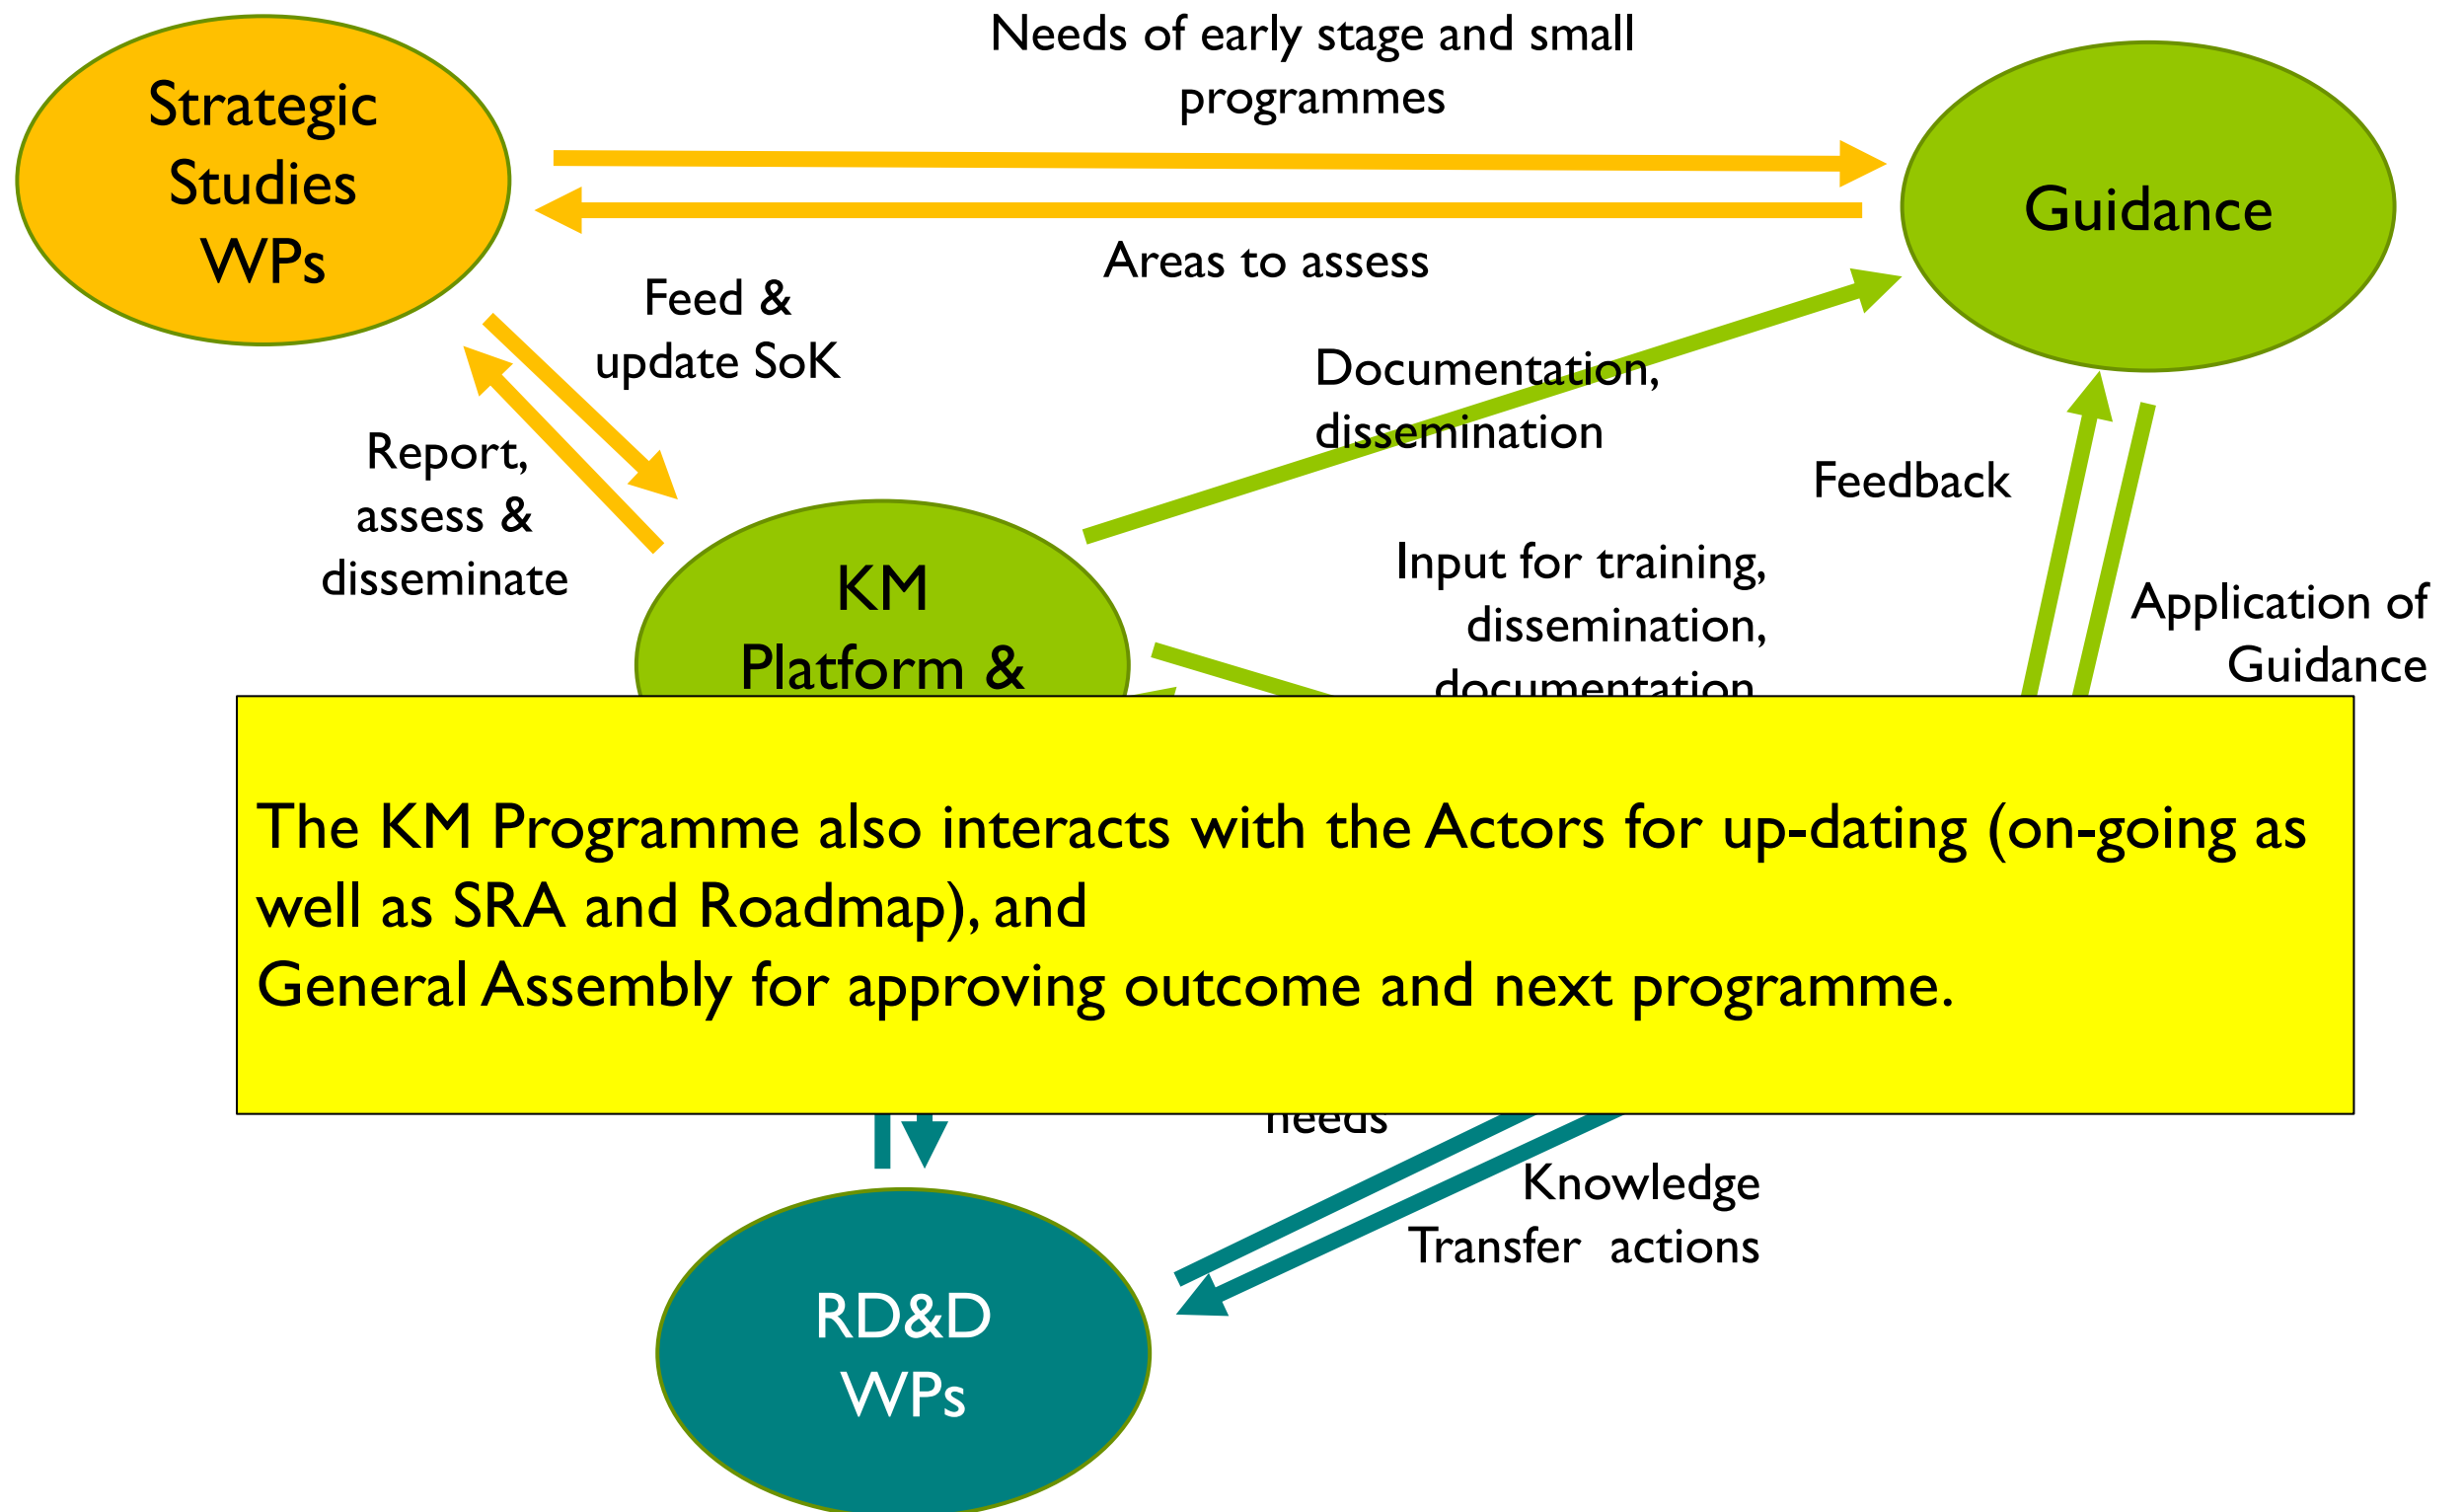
Strategic Studies WPs

Needs of early stage and small programmes

Guidance

Areas to assess

Feed & update SoK

Report, assess & disseminate

Documentation, dissemination

Feedback

KM Platform &

Input for training, dissemination, documentation

Application of Guidance

The KM Programme also interacts with the Actors for up-dating (on-going as well as SRA and Roadmap), and
General Assembly for approving outcome and next programme.

needs

Knowledge Transfer actions

RD&D WPs